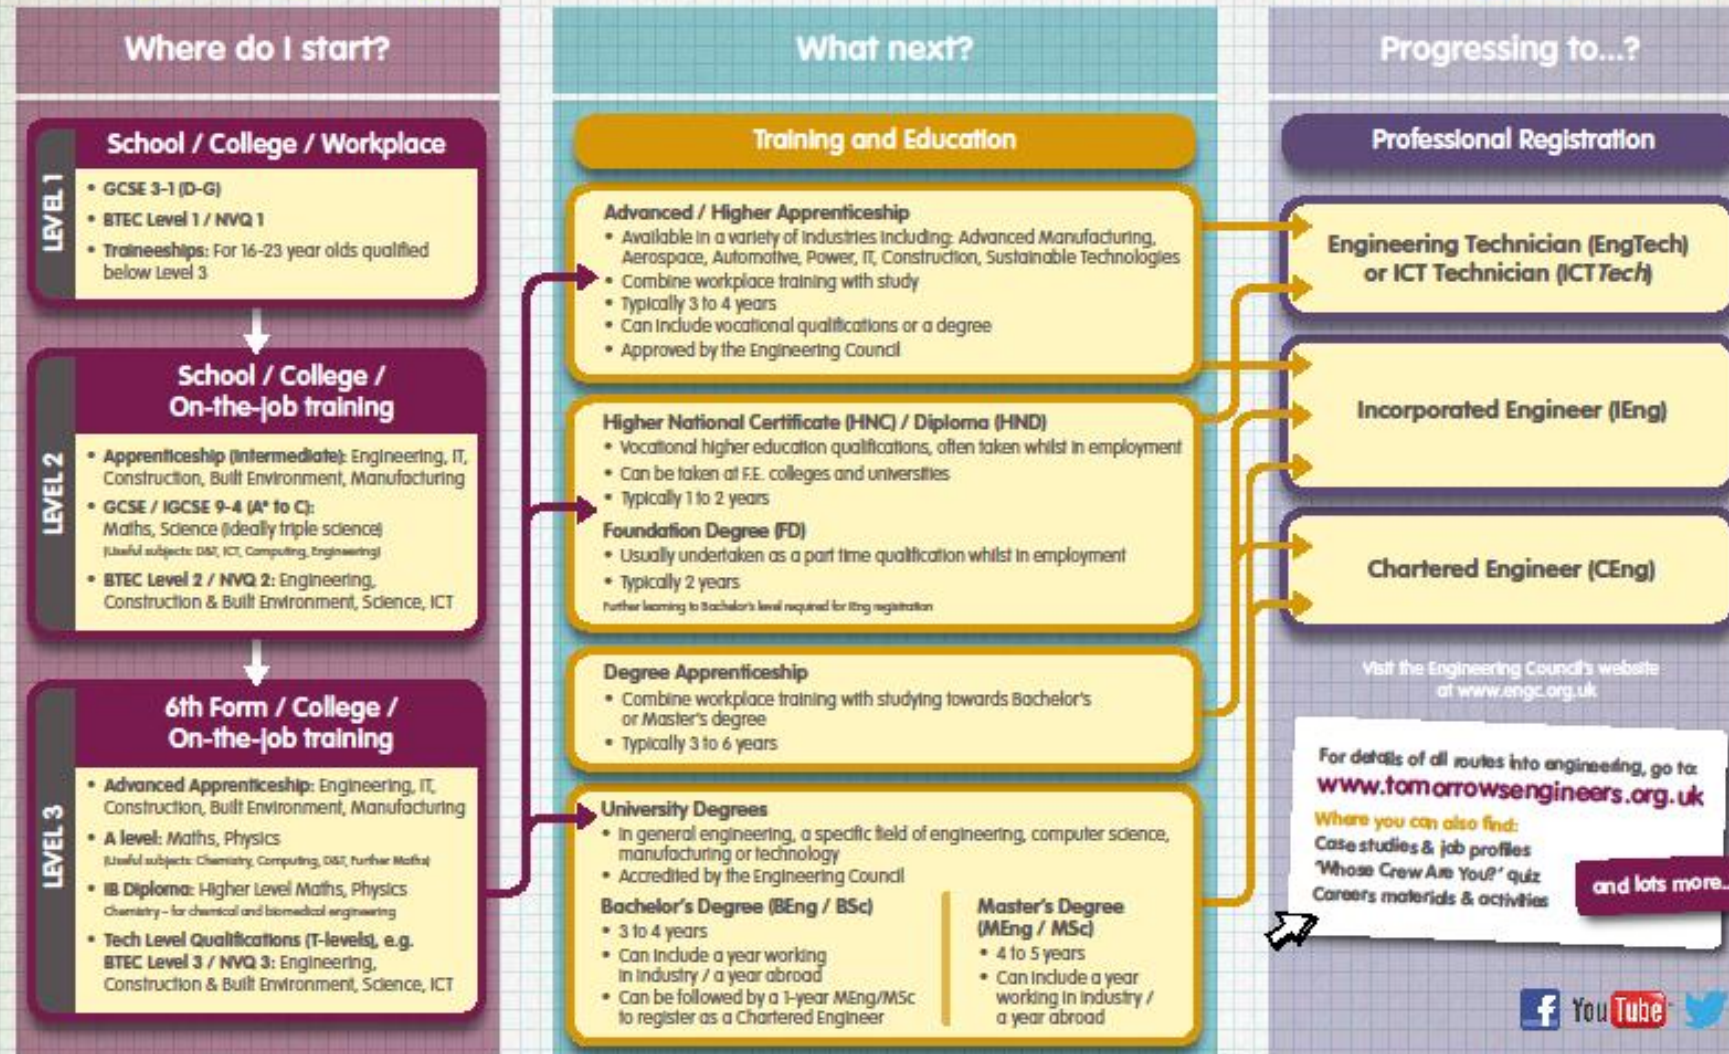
Where do I start?

LEVEL 1

School / College / Workplace

- GCSE 3-1 (D-G)
- BTEC Level 1 / NVQ 1
- Traineeships: For 16-23 year olds qualified below Level 3

LEVEL 2

School / College / On-the-job training

- Apprenticeship (Intermediate): Engineering, IT, Construction, Built Environment, Manufacturing
- GCSE / IGCSE 9-4 (A* to C): Maths, Science (ideally triple science) (Useful subjects: D&T, ICT, Computing, Engineering)
- BTEC Level 2 / NVQ 2: Engineering, Construction & Built Environment, Science, ICT

LEVEL 3

6th Form / College / On-the-job training

- Advanced Apprenticeship: Engineering, IT, Construction, Built Environment, Manufacturing
- A level: Maths, Physics (Useful subjects: Chemistry, Computing, D&T, Further Maths)
- IB Diploma: Higher Level Maths, Physics Chemistry – for chemical and biomedical engineering
- Tech Level Qualifications (T-levels), e.g. BTEC Level 3 / NVQ 3: Engineering, Construction & Built Environment, Science, ICT

What next?

Training and Education

Advanced / Higher Apprenticeship
- Available in a variety of industries including: Advanced Manufacturing, Aerospace, Automotive, Power, IT, Construction, Sustainable Technologies
- Combine workplace training with study
- Typically 3 to 4 years
- Can include vocational qualifications or a degree
- Approved by the Engineering Council

Higher National Certificate (HNC) / Diploma (HND)
- Vocational higher education qualifications, often taken whilst in employment
- Can be taken at F.E. colleges and universities
- Typically 1 to 2 years

Foundation Degree (FD)
- Usually undertaken as a part time qualification whilst in employment
- Typically 2 years

Further learning to Bachelor's level required for IEng registration

Degree Apprenticeship
- Combine workplace training with studying towards Bachelor's or Master's degree
- Typically 3 to 6 years

University Degrees
- In general engineering, a specific field of engineering, computer science, manufacturing or technology
- Accredited by the Engineering Council

Bachelor's Degree (BEng / BSc)
- 3 to 4 years
- Can include a year working in industry / a year abroad
- Can be followed by a 1-year MEng/MSc to register as a Chartered Engineer

Master's Degree (MEng / MSc)
- 4 to 5 years
- Can include a year working in industry / a year abroad

Progressing to...?

Professional Registration

Engineering Technician (EngTech) or ICT Technician (ICTTech)

Incorporated Engineer (IEng)

Chartered Engineer (CEng)

Visit the Engineering Council's website at www.engc.org.uk

For details of all routes into engineering, go to:
www.tomorrowsengineers.org.uk
Where you can also find:
Case studies & job profiles
'Whose Crew Are You?' quiz
Careers materials & activities

and lots more...

You Tube